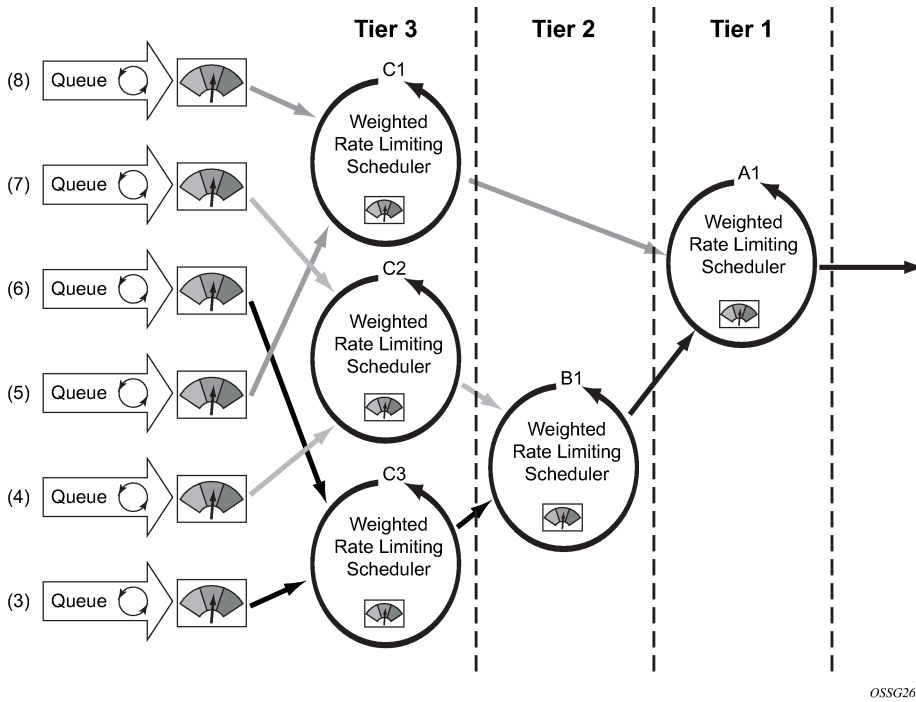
Tier 3

Tier 2

Tier 1

(8) Queue

(7) Queue

(6) Queue

(5) Queue

(4) Queue

(3) Queue

C1
Weighted Rate Limiting Scheduler

C2
Weighted Rate Limiting Scheduler

C3
Weighted Rate Limiting Scheduler

B1
Weighted Rate Limiting Scheduler

A1
Weighted Rate Limiting Scheduler

OSSG26